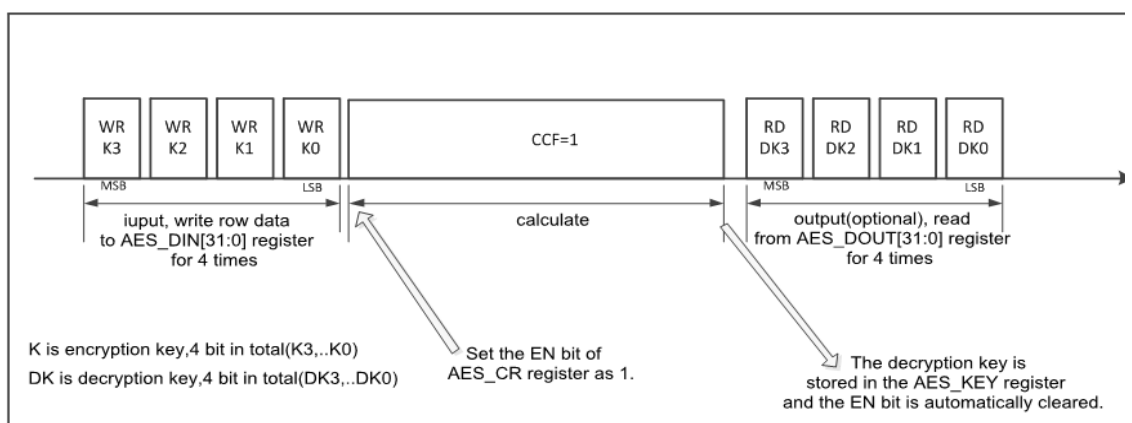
WR K3

WR K2

WR K1

WR K0

CCF=1

RD DK3

RD DK2

RD DK1

RD DK0

MSB

LSB

MSB

LSB

iuput, write row data to AES_DIN[31:0] register for 4 times

calculate

output(optional), read from AES_DOUT[31:0] register for 4 times

K is encryption key,4 bit in total(K3,..K0)

DK is decryption key,4 bit in total(DK3,..DK0)

Set the EN bit of AES_CR register as 1.

The decryption key is stored in the AES_KEY register and the EN bit is automatically cleared.